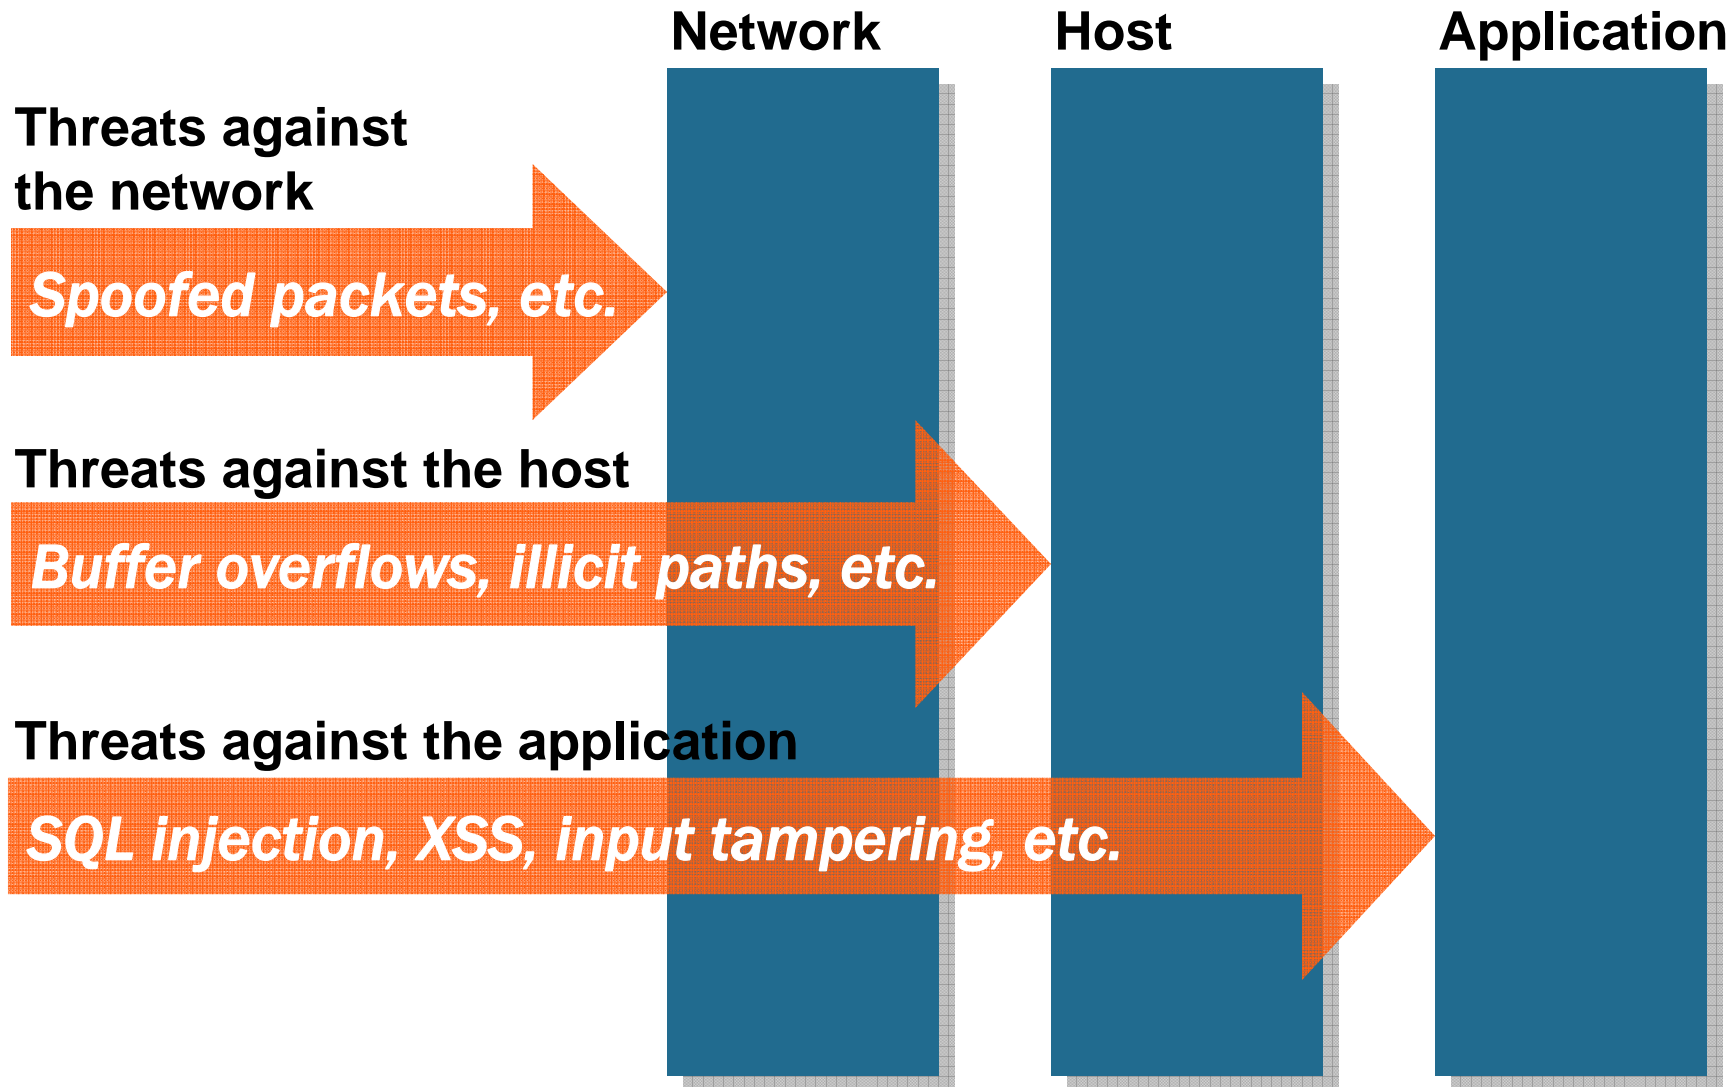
Network

Host

Application

Threats against the network

Spoofed packets, etc.

Threats against the host

Buffer overflows, illicit paths, etc.

Threats against the application

SQL injection, XSS, input tampering, etc.